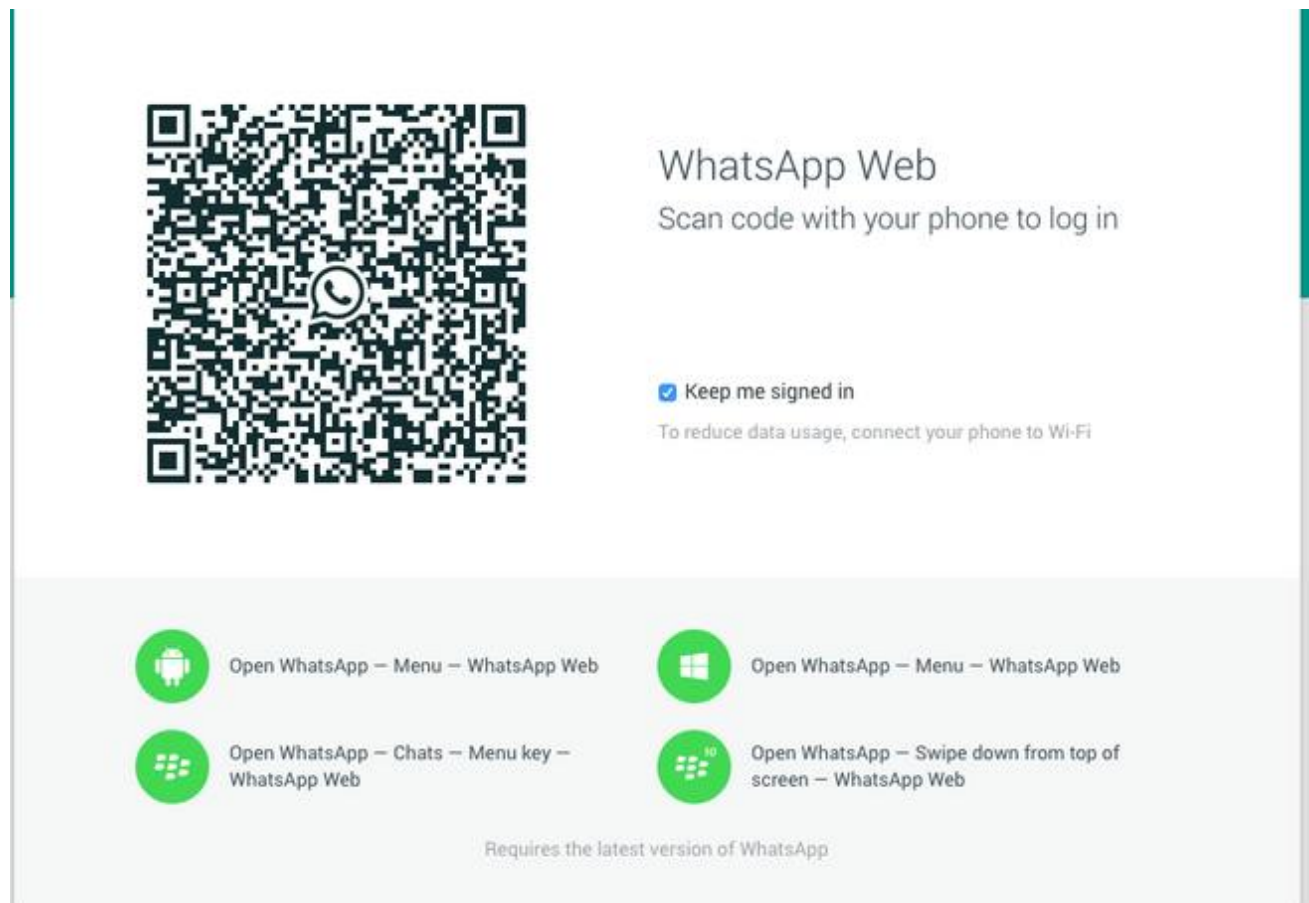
WhatsApp Web
Scan code with your phone to log in

Keep me signed in

To reduce data usage, connect your phone to Wi-Fi

Open WhatsApp — Menu — WhatsApp Web

Open WhatsApp — Menu — WhatsApp Web

Open WhatsApp — Chats — Menu key — WhatsApp Web

10

Open WhatsApp — Swipe down from top of screen — WhatsApp Web

Requires the latest version of WhatsApp